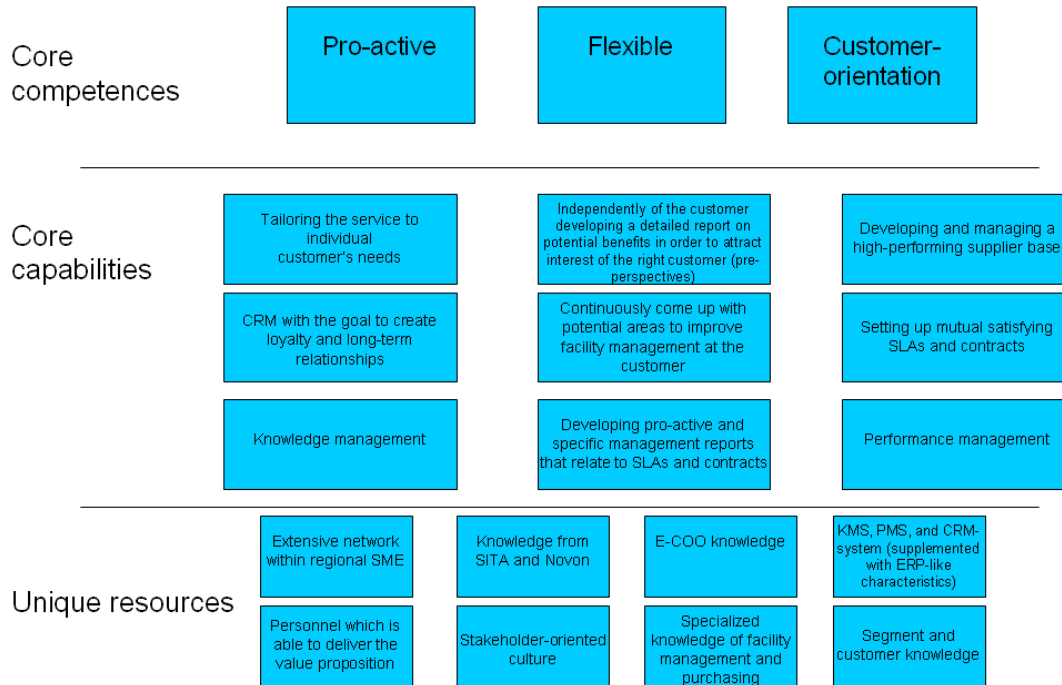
Core competences

Pro-active

Flexible

Customer-orientation

Core capabilities

Tailoring the service to individual customer's needs

Independently of the customer developing a detailed report on potential benefits in order to attract interest of the right customer (pre-perspectives)

Developing and managing a high-performing supplier base

CRM with the goal to create loyalty and long-term relationships

Continuously come up with potential areas to improve facility management at the customer

Setting up mutual satisfying SLAs and contracts

Knowledge management

Developing pro-active and specific management reports that relate to SLAs and contracts

Performance management

Unique resources

Extensive network within regional SME

Knowledge from SITA and Novon

E-COO knowledge

KMS, PMS, and CRM-system (supplemented with ERP-like characteristics)

Personnel which is able to deliver the value proposition

Stakeholder-oriented culture

Specialized knowledge of facility management and purchasing

Segment and customer knowledge